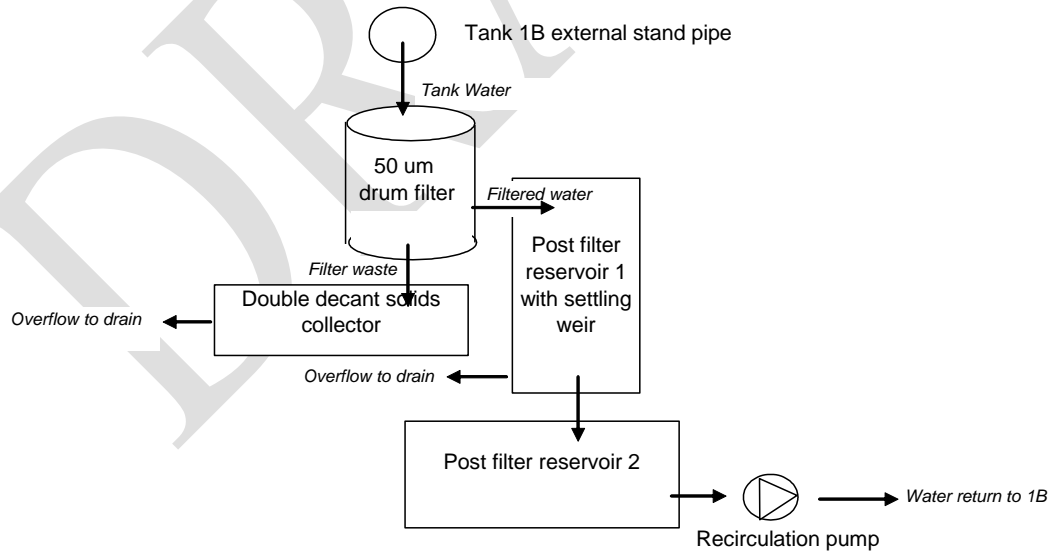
Tank 1B external stand pipe

Tank Water

50 um drum filter

Filtered water

Post filter reservoir 1 with settling weir

Filter waste

Double decant solids collector

Overflow to drain

Overflow to drain

Post filter reservoir 2

Water return to 1B

Recirculation pump

DRAFT